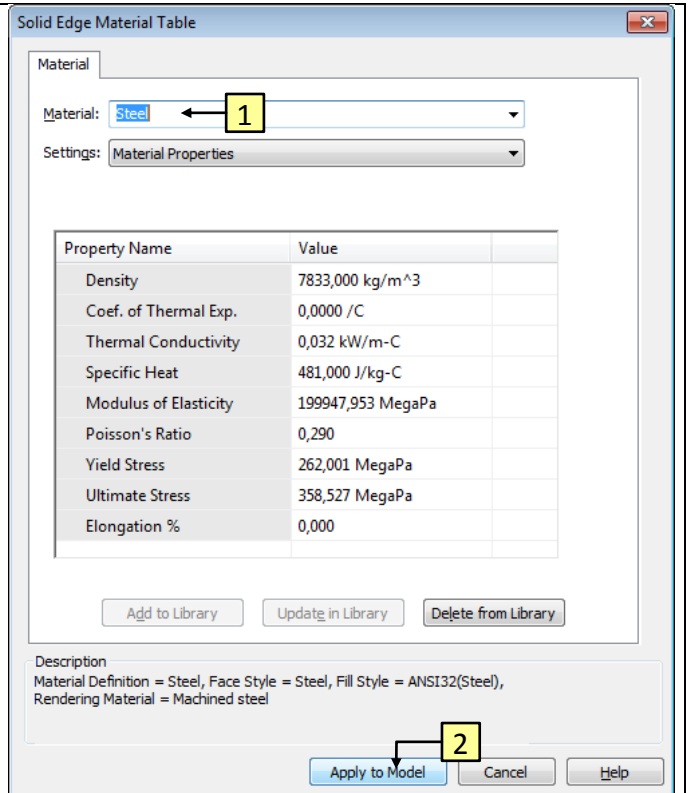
Solid Edge Material Table

Material

Material: Steel

1

Settings: Material Properties

| Property Name | Value |
|---|---|
| Density | 7833,000 kg/m^3 |
| Coef. of Thermal Exp. | 0,0000 /C |
| Thermal Conductivity | 0,032 kW/m-C |
| Specific Heat | 481,000 J/kg-C |
| Modulus of Elasticity | 199947,953 MegaPa |
| Poisson's Ratio | 0,290 |
| Yield Stress | 262,001 MegaPa |
| Ultimate Stress | 358,527 MegaPa |
| Elongation % | 0,000 |

Add to Library Update in Library Delete from Library

Description
Material Definition = Steel, Face Style = Steel, Fill Style = ANSI32(Steel), Rendering Material = Machined steel

2

Apply to Model Cancel Help